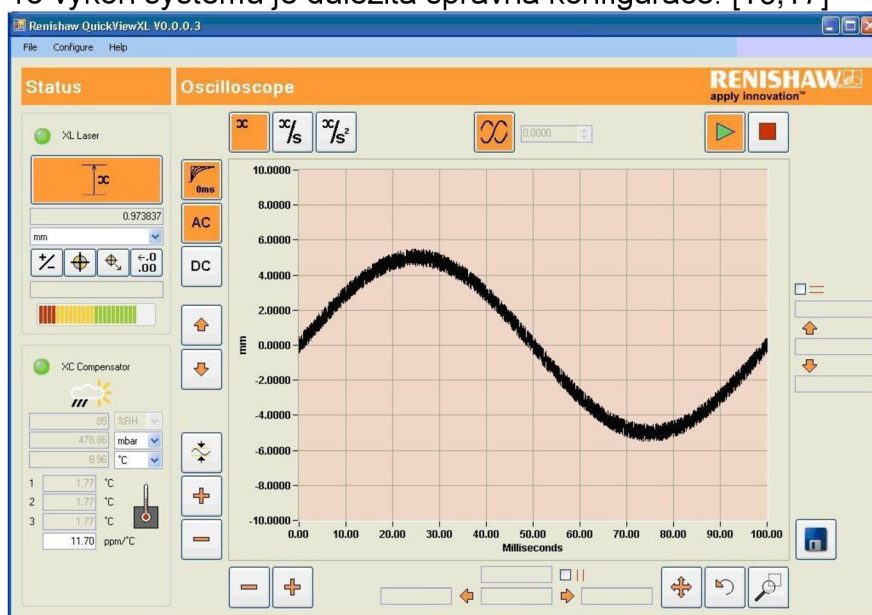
Renishaw QuickViewXL V0.0.0.3

File Configure Help

Status

Oscilloscope

RENISHAW
apply innovation™

XL Laser

$x$

0.973837

mm

$x$ $x/s$ $x/s^2$

0.0000

0ms

AC

DC

10.0000
8.0000
6.0000
4.0000
2.0000
0.0000
-2.0000
-4.0000
-6.0000
-8.0000
-10.0000

mm

0.00 10.00 20.00 30.00 40.00 50.00 60.00 70.00 80.00 90.00 100.00
Milliseconds

XC Compensator

85 %RH
478.86 mbar
8.96 °C
1 1.77 °C
2 1.77 °C
3 1.77 °C
11.70 ppm/°C